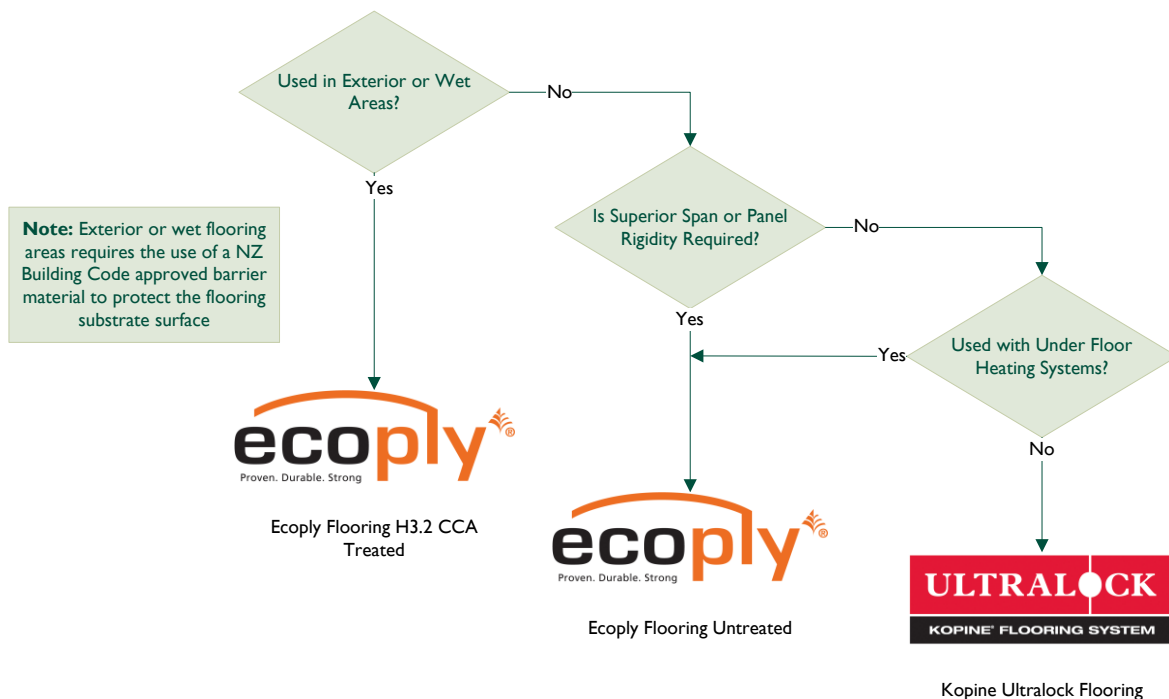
Used in Exterior or Wet Areas?

No

Yes

Note: Exterior or wet flooring areas requires the use of a NZ Building Code approved barrier material to protect the flooring substrate surface

Is Superior Span or Panel Rigidity Required?

No

Yes

Yes

Used with Under Floor Heating Systems?

No

ecoply®
Proven. Durable. Strong

Ecoply Flooring H3.2 CCA Treated

ecoply®
Proven. Durable. Strong

Ecoply Flooring Untreated

ULTRALOCK
KOPINE® FLOORING SYSTEM

Kopine Ultralock Flooring